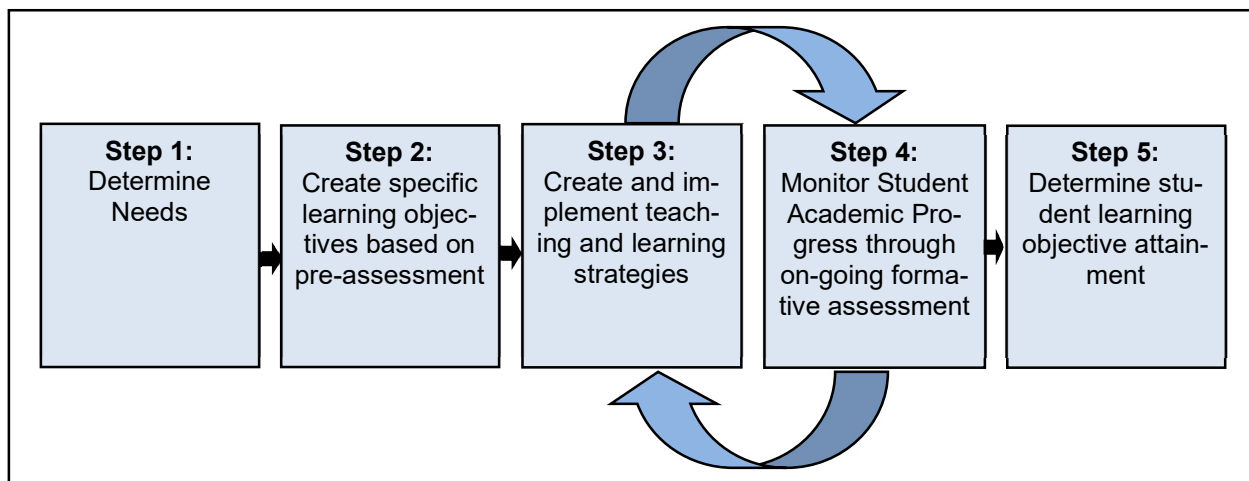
**Step 1:**
Determine Needs

**Step 2:**
Create specific learning objectives based on pre-assessment

**Step 3:**
Create and implement teaching and learning strategies

**Step 4:**
Monitor Student Academic Progress through on-going formative assessment

**Step 5:**
Determine student learning objective attainment